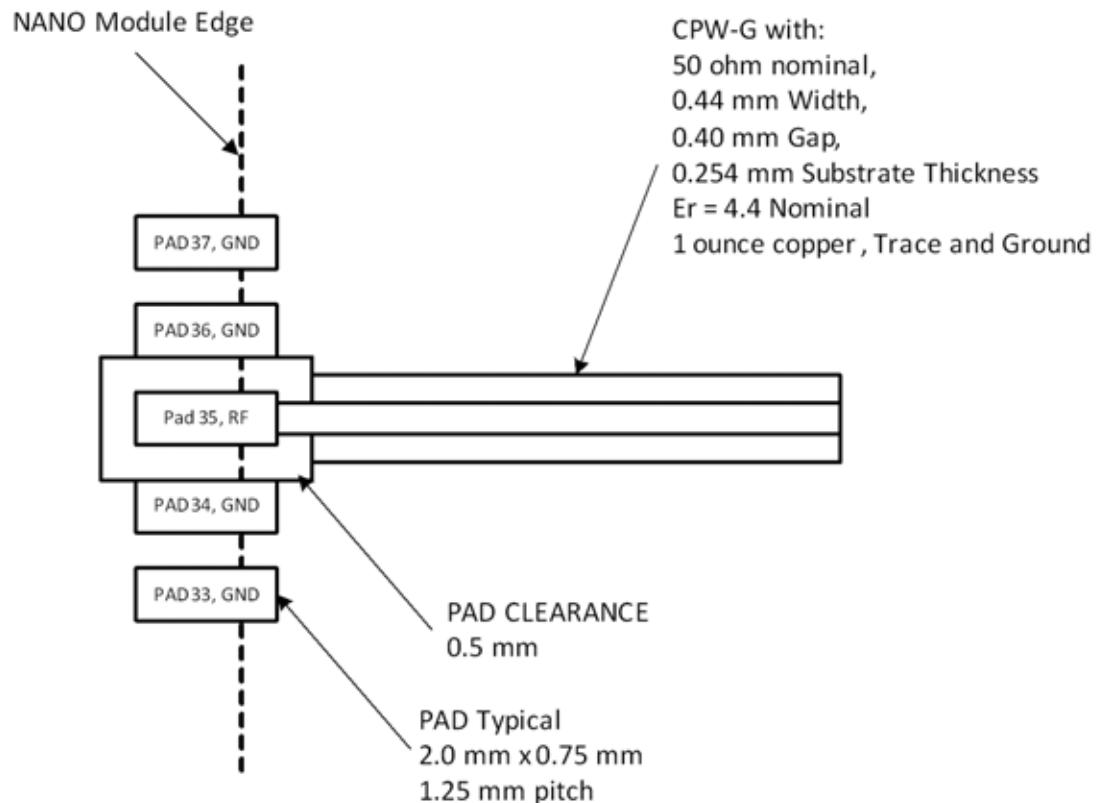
NANO Module Edge

CPW-G with:
50 ohm nominal,
0.44 mm Width,
0.40 mm Gap,
0.254 mm Substrate Thickness
Er = 4.4 Nominal
1 ounce copper , Trace and Ground

PAD37, GND

PAD36, GND

Pad 35, RF

PAD34, GND

PAD33, GND

PAD CLEARANCE
0.5 mm

PAD Typical
2.0 mm x 0.75 mm
1.25 mm pitch